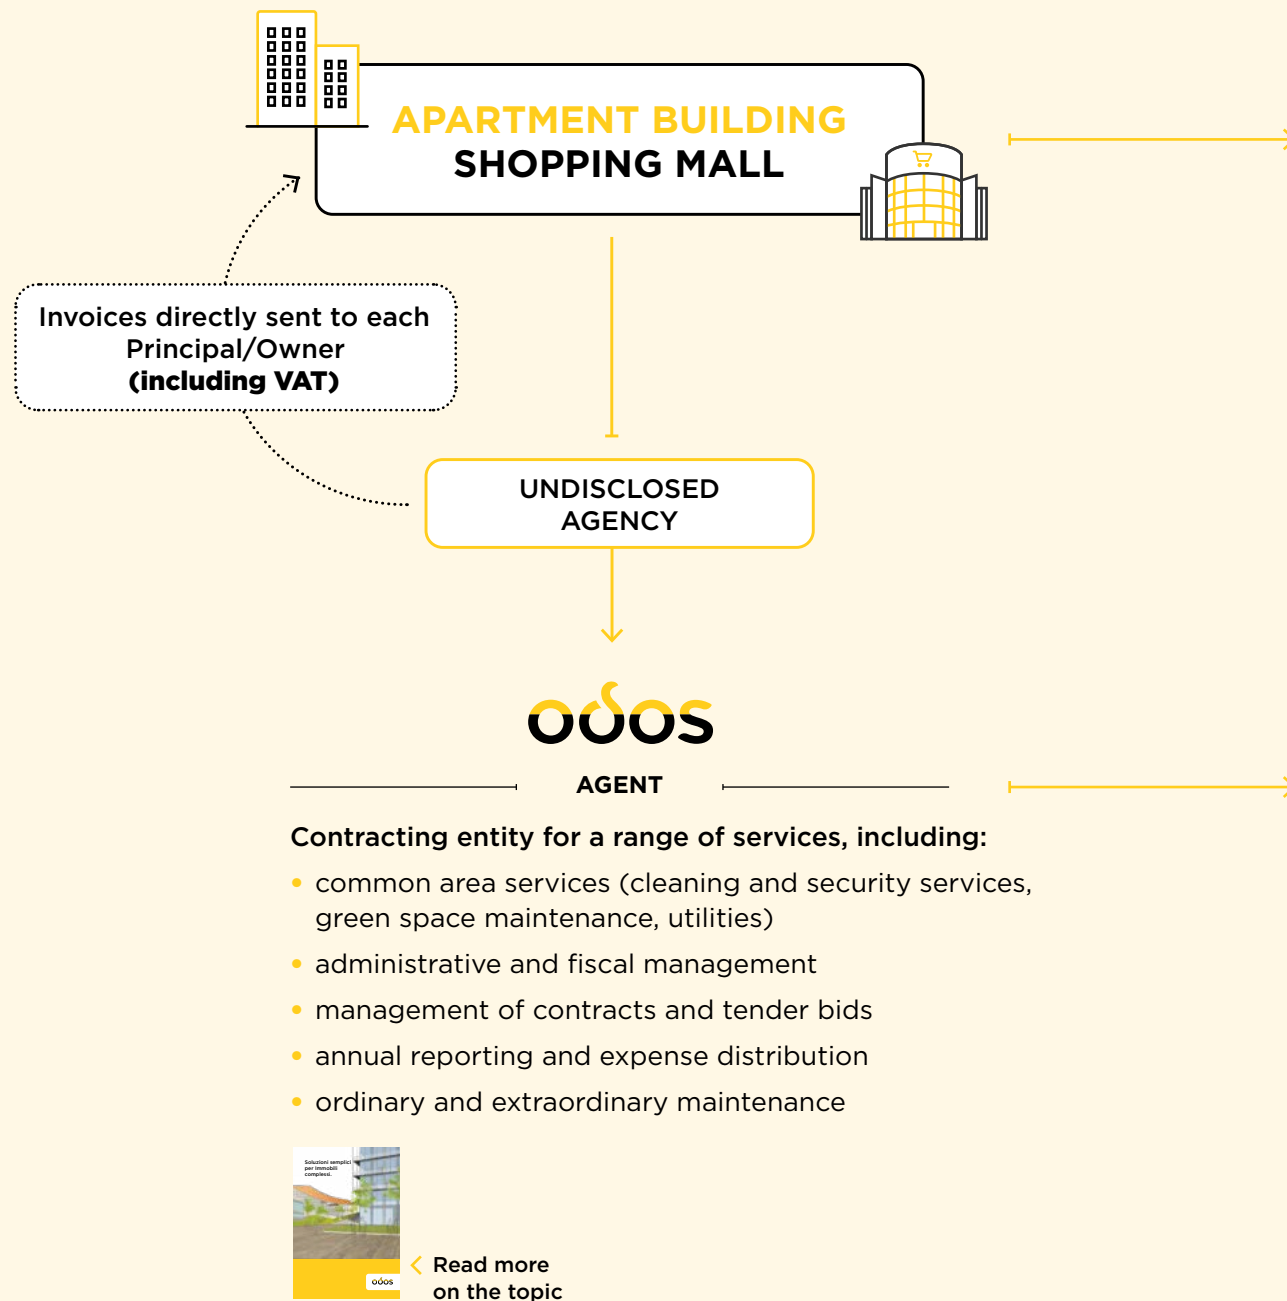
APARTMENT BUILDING
SHOPPING MALL

Invoices directly sent to each Principal/Owner
(including VAT)

UNDISCLOSED AGENCY

oδos

AGENT

Contracting entity for a range of services, including:

- common area services (cleaning and security services, green space maintenance, utilities)
- administrative and fiscal management
- management of contracts and tender bids
- annual reporting and expense distribution
- ordinary and extraordinary maintenance

Soluzioni semplici per immobili complessi.

oδos

Read more on the topic